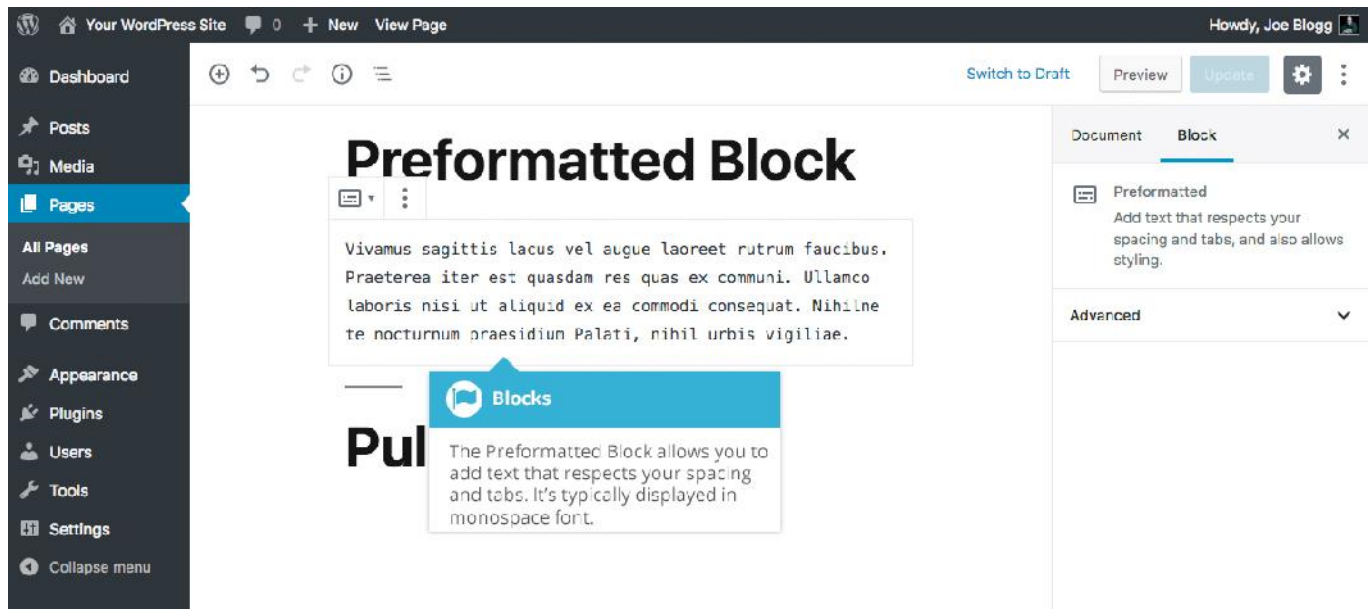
Your WordPress Site 0 + New View Page
Howdy, Joe Blogg

Dashboard
Posts
Media
Pages
All Pages
Add New
Comments
Appearance
Plugins
Users
Tools
Settings
Collapse menu

Switch to Draft
Preview
Update

Preformatted Block

Vivamus sagittis lacus vel augue laoreet rutrum faucibus. Praeterea iter est quasdam res quas ex communi. Ullamco laboris nisi ut aliquid ex ea commodi consequat. Nihilne te nocturnum praesidium Palati, nihil urbis vigiliae.

Pul

Blocks

The Preformatted Block allows you to add text that respects your spacing and tabs. It's typically displayed in monospace font.

Document
Block
×

Preformatted
Add text that respects your spacing and tabs, and also allows styling.

Advanced